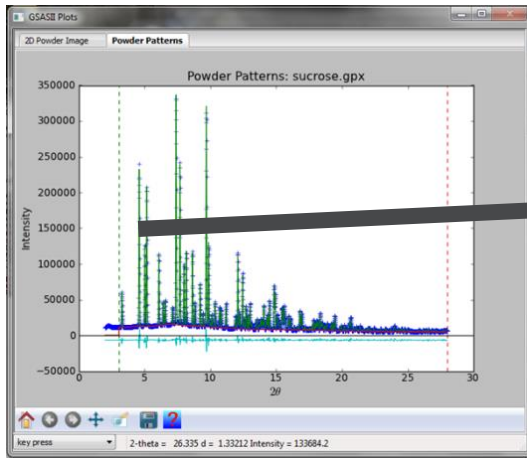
GSASII Plots

2D Powder Image
Powder Patterns

Powder Patterns: sucrose.gpx

350000
300000
250000
200000
150000
100000
50000
0
−50000

Intensity

0
5
10
15
20
25
30

$2\theta$

key press

2-theta = 26.335 d = 1.33212 Intensity = 133684.2